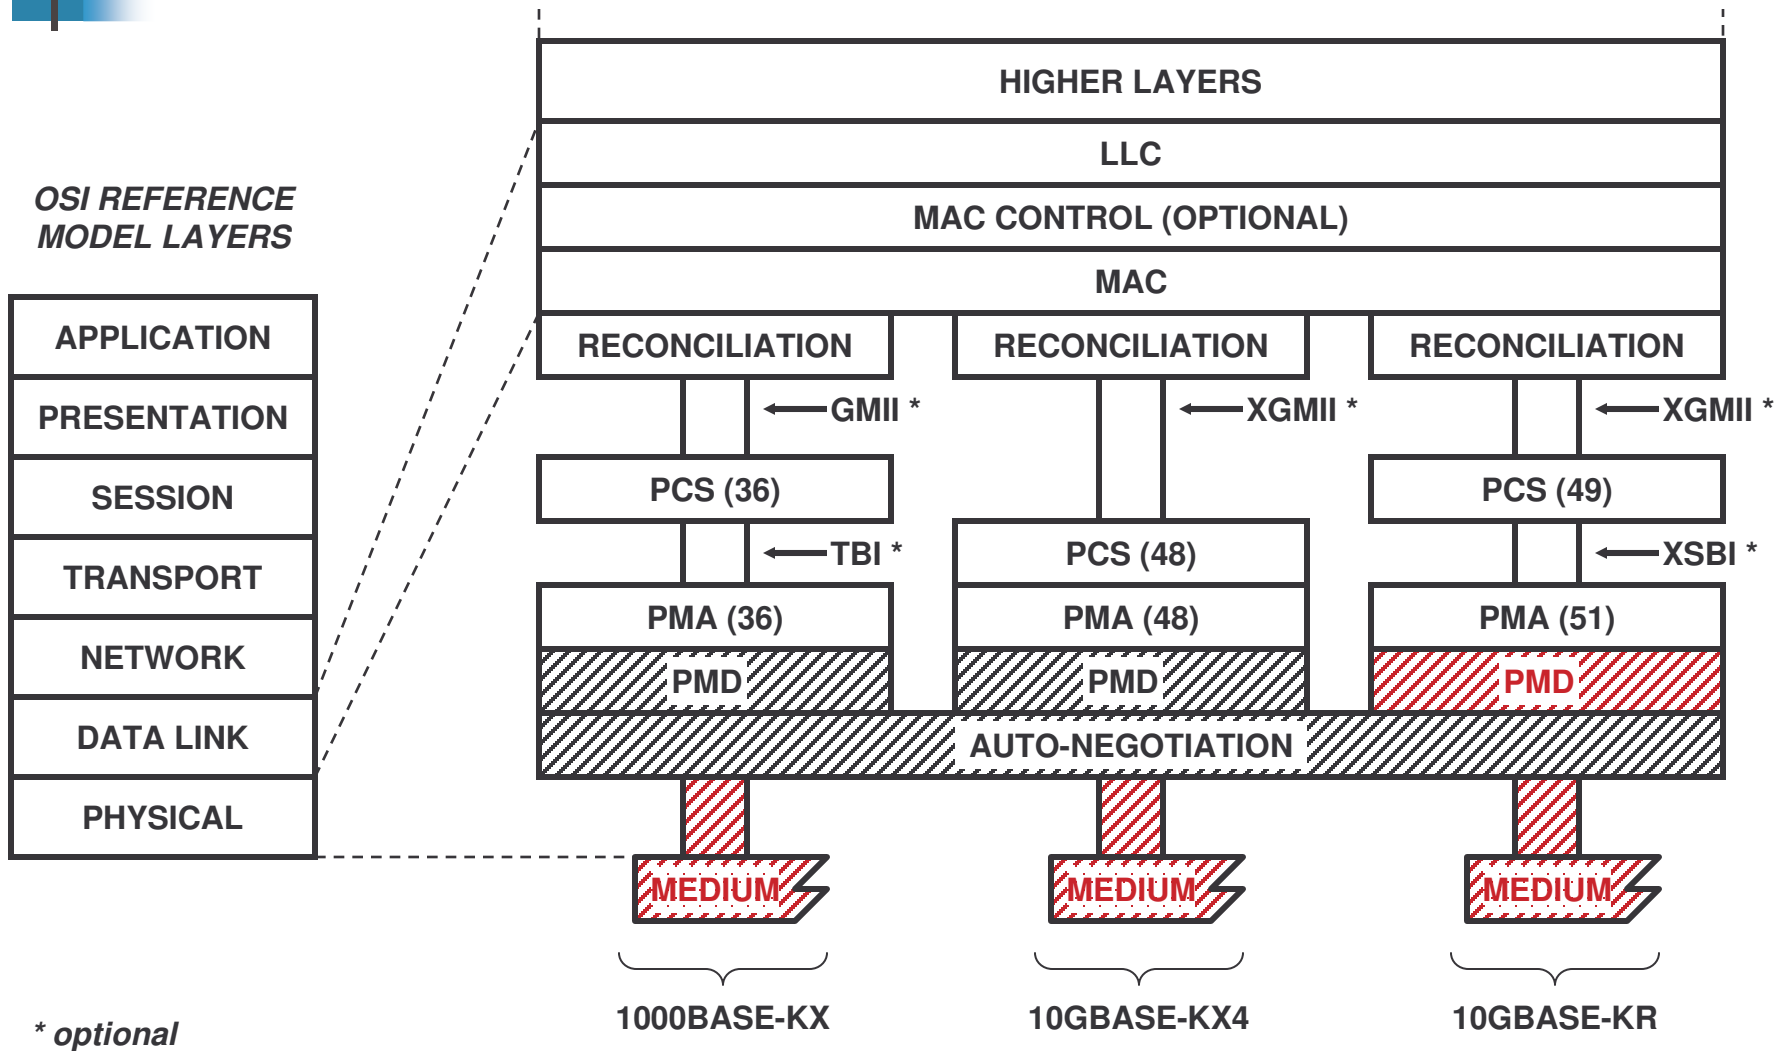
OSI REFERENCE MODEL LAYERS

APPLICATION
PRESENTATION
SESSION
TRANSPORT
NETWORK
DATA LINK
PHYSICAL

HIGHER LAYERS
LLC
MAC CONTROL (OPTIONAL)
MAC

RECONCILIATION
GMII *
PCS (36)
TBI *
PMA (36)
PMD

RECONCILIATION
XGMII *
PCS (48)
PMA (48)
PMD

RECONCILIATION
XGMII *
PCS (49)
XSBI *
PMA (51)
PMD

AUTO-NEGOTIATION

MEDIUM
MEDIUM
MEDIUM

1000BASE-KX
10GBASE-KX4
10GBASE-KR

* optional